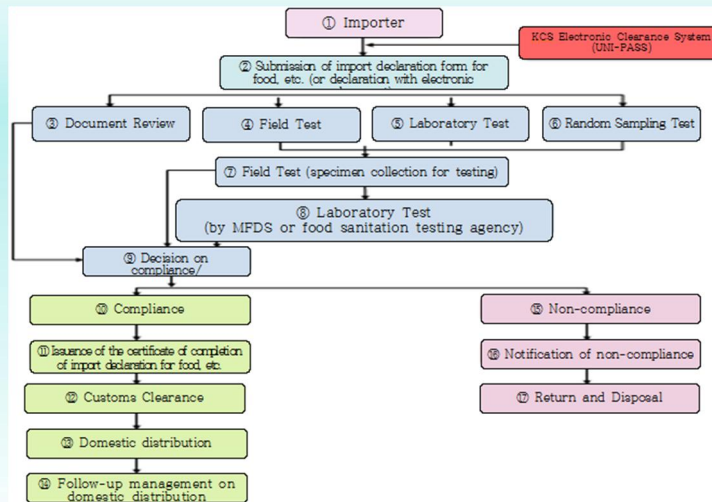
① Importer

KCS Electronic Clearance System (UNI-PASS)

② Submission of import declaration form for food, etc. (or declaration with electronic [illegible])

③ Document Review

④ Field Test

⑤ Laboratory Test

⑥ Random Sampling Test

⑦ Field Test (specimen collection for testing)

⑧ Laboratory Test (by MFDS or food sanitation testing agency)

⑨ Decision on compliance/

⑩ Compliance

⑪ Issuance of the certificate of completion of import declaration for food, etc.

⑫ Customs Clearance

⑬ Domestic distribution

⑭ Follow-up management on domestic distribution

⑮ Non-compliance

⑯ Notification of non-compliance

⑰ Return and Disposal